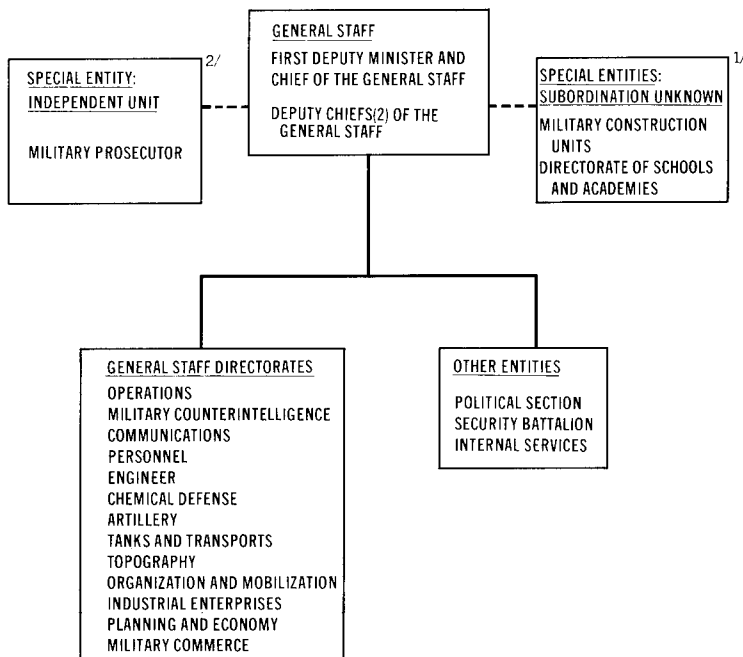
GENERAL STAFF
FIRST DEPUTY MINISTER AND CHIEF OF THE GENERAL STAFF
DEPUTY CHIEFS(2) OF THE GENERAL STAFF

SPECIAL ENTITY: INDEPENDENT UNIT 2/
MILITARY PROSECUTOR

SPECIAL ENTITIES: SUBORDINATION UNKNOWN 1/
MILITARY CONSTRUCTION UNITS
DIRECTORATE OF SCHOOLS AND ACADEMIES

GENERAL STAFF DIRECTORATES
OPERATIONS
MILITARY COUNTERINTELLIGENCE
COMMUNICATIONS
PERSONNEL
ENGINEER
CHEMICAL DEFENSE
ARTILLERY
TANKS AND TRANSPORTS
TOPOGRAPHY
ORGANIZATION AND MOBILIZATION
INDUSTRIAL ENTERPRISES
PLANNING AND ECONOMY
MILITARY COMMERCE

OTHER ENTITIES
POLITICAL SECTION
SECURITY BATTALION
INTERNAL SERVICES